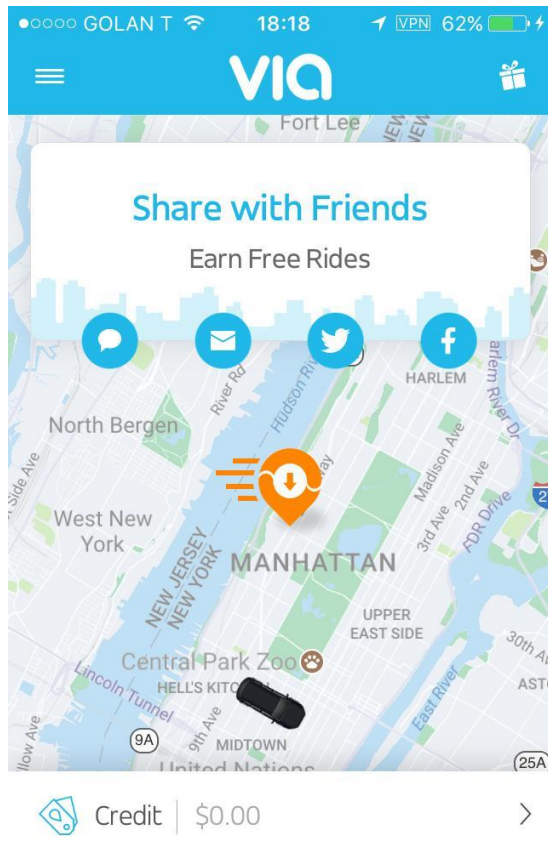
●○○○○ GOLAN T 18:18 VPN 62%

VIA

Fort Lee

Share with Friends

Earn Free Rides

HARLEM

North Bergen

River Rd

Hudson River

Harlem River Dr

Madison Ave

2nd Ave

3rd Ave

FDR Drive

West New York

Side Ave

NEW JERSEY
NEW YORK

MANHATTAN

UPPER EAST SIDE

30th Av

Central Park Zoo

HELL'S KITCHEN

Lincoln Tunnel

9th Ave

East River

ASTO

9A

MIDTOWN

United Nations

25A

llow Ave

Credit | $0.00 >